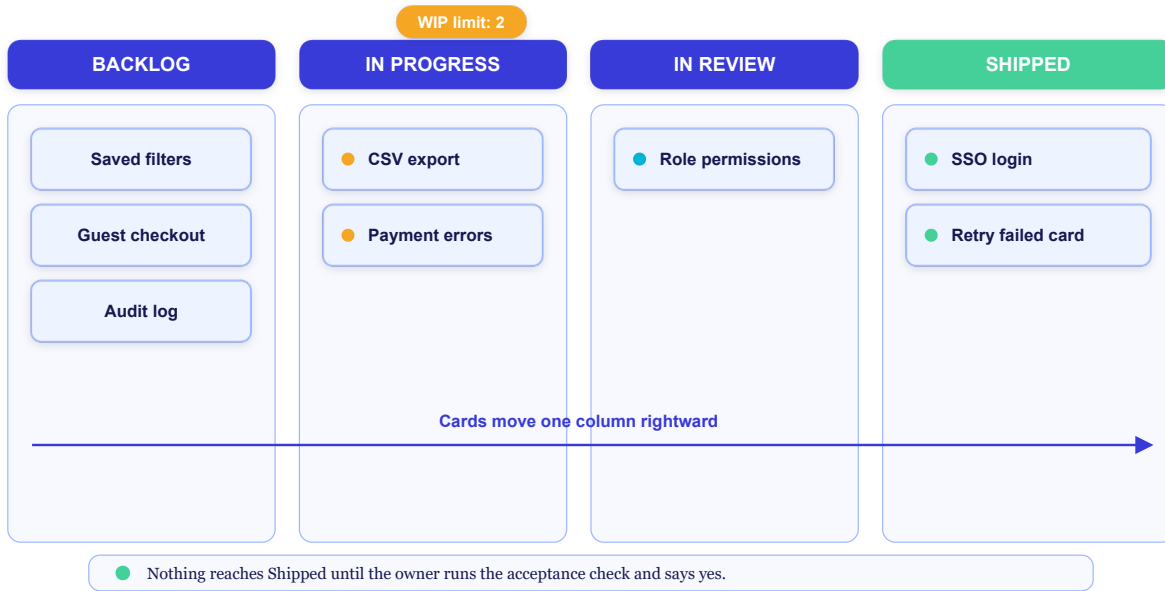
WIP limit: 2

BACKLOG

Saved filters

Guest checkout

Audit log

IN PROGRESS

CSV export

Payment errors

IN REVIEW

Role permissions

SHIPPED

SSO login

Retry failed card

Cards move one column rightward

Nothing reaches Shipped until the owner runs the acceptance check and says yes.